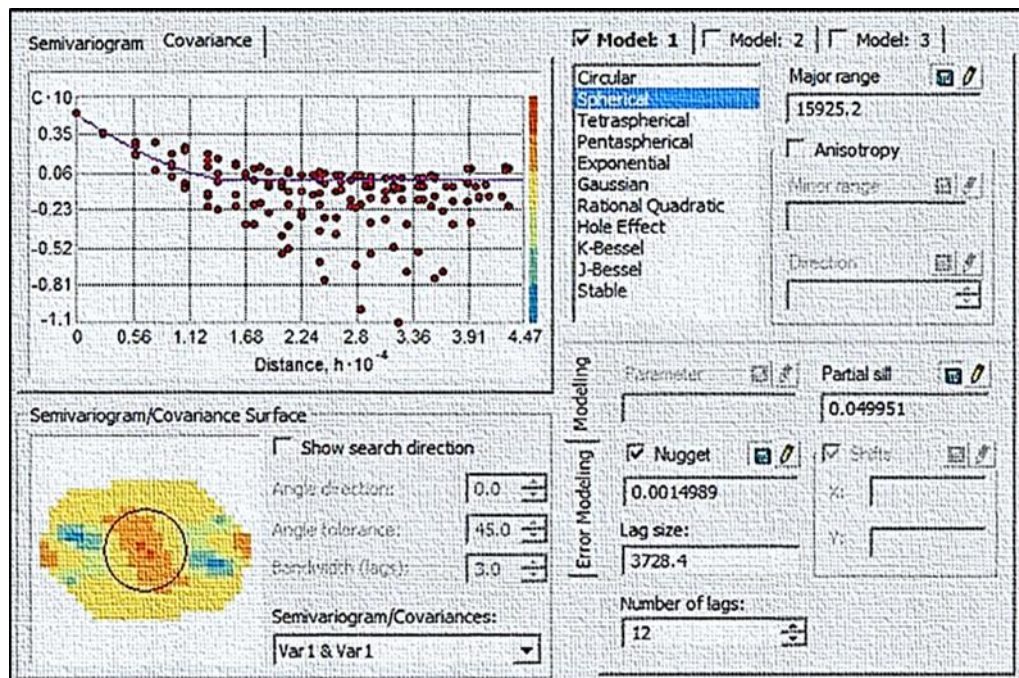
Semivariogram Covariance

C · 10
0.35
0.06
-0.23
-0.52
-0.81
-1.1
0 0.56 1.12 1.68 2.24 2.8 3.36 3.91 4.47
Distance, h · $10^{-4}$

Model: 1 Model: 2 Model: 3

Circular
Spherical
Tetraspherical
Pentaspherical
Exponential
Gaussian
Rational Quadratic
Hole Effect
K-Bessel
J-Bessel
Stable

Major range
15925.2
Anisotropy
Minor range
Direction

Modeling
Error Modeling

Parameter
Partial sill
0.049951
Nugget
0.0014989
Shifts
X:
Y:
Lag size:
3728.4
Number of lags:
12

Semivariogram/Covariance Surface
Show search direction
Angle direction: 0.0
Angle tolerance: 45.0
Bandwidth (lags): 3.0
Semivariogram/Covariances:
Var1 & Var1